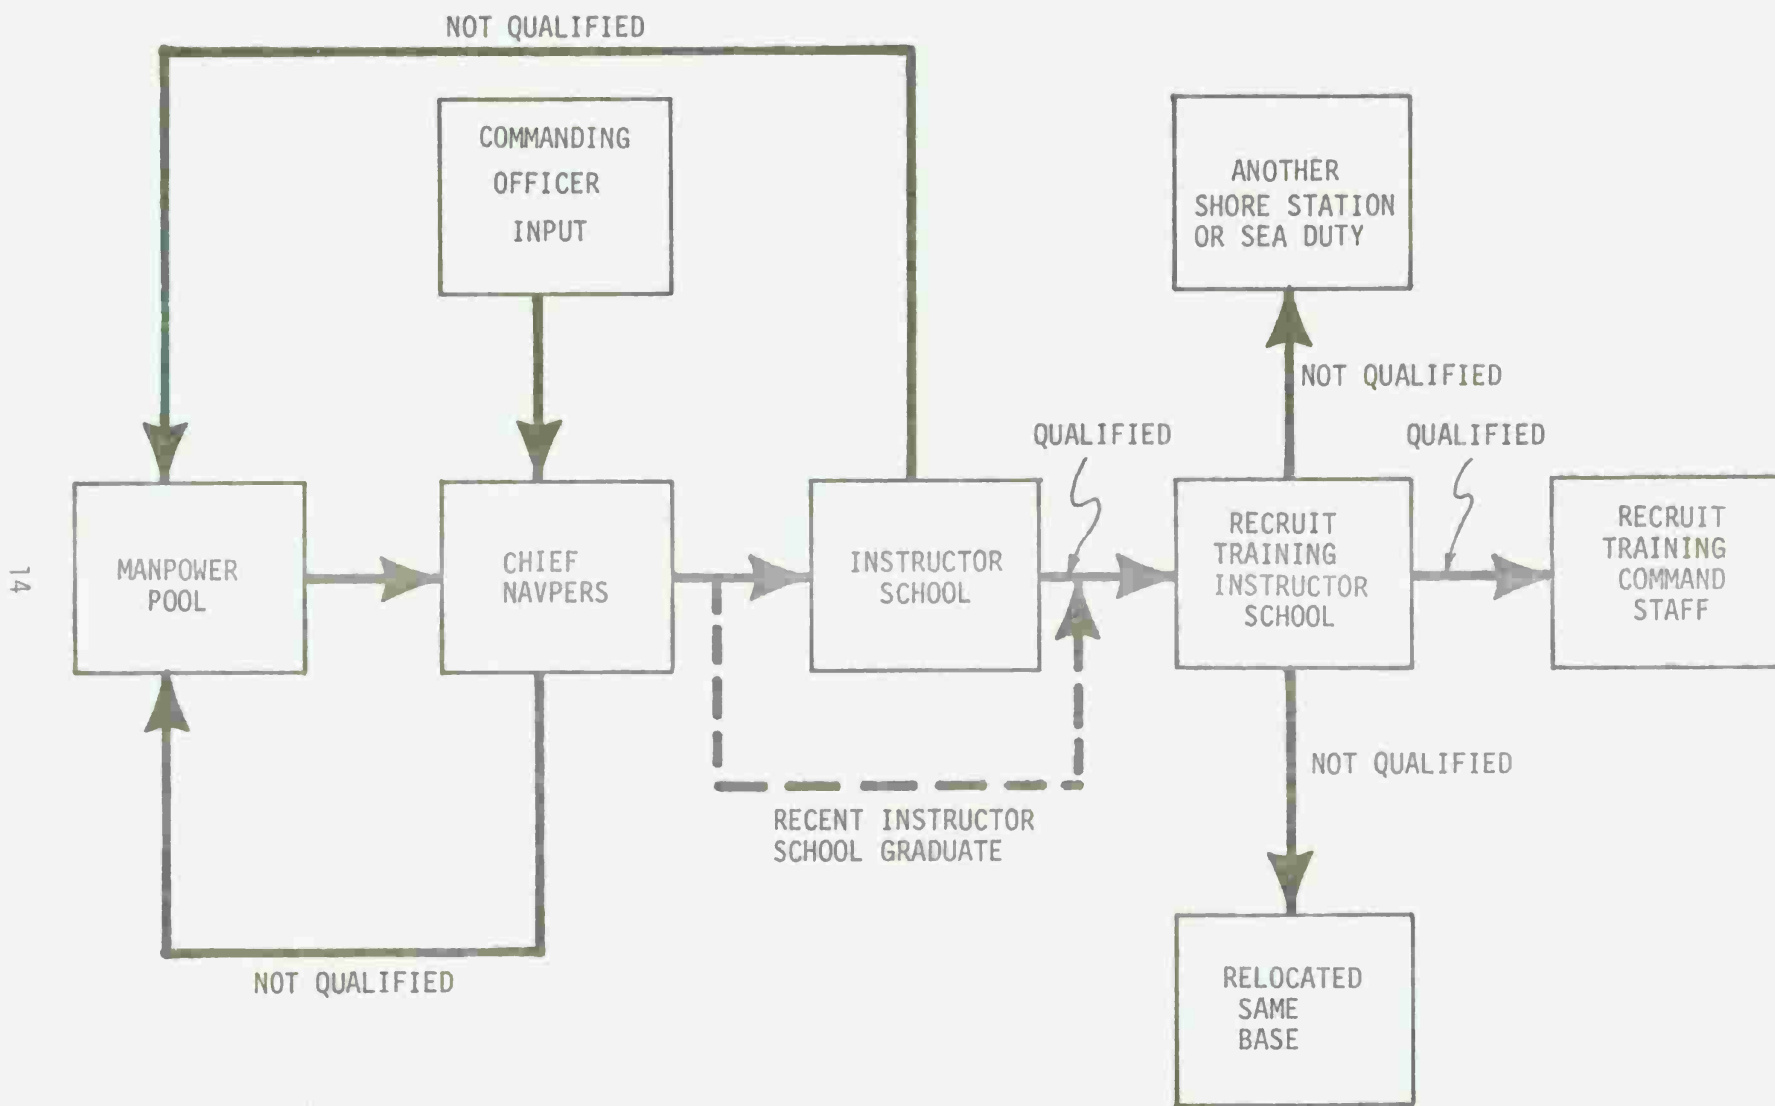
NOT QUALIFIED

COMMANDING OFFICER INPUT

ANOTHER SHORE STATION OR SEA DUTY

NOT QUALIFIED

QUALIFIED

QUALIFIED

14

MANPOWER POOL

CHIEF NAVPERS

INSTRUCTOR SCHOOL

RECRUIT TRAINING INSTRUCTOR SCHOOL

RECRUIT TRAINING COMMAND STAFF

NOT QUALIFIED

RECENT INSTRUCTOR SCHOOL GRADUATE

NOT QUALIFIED

RELOCATED SAME BASE